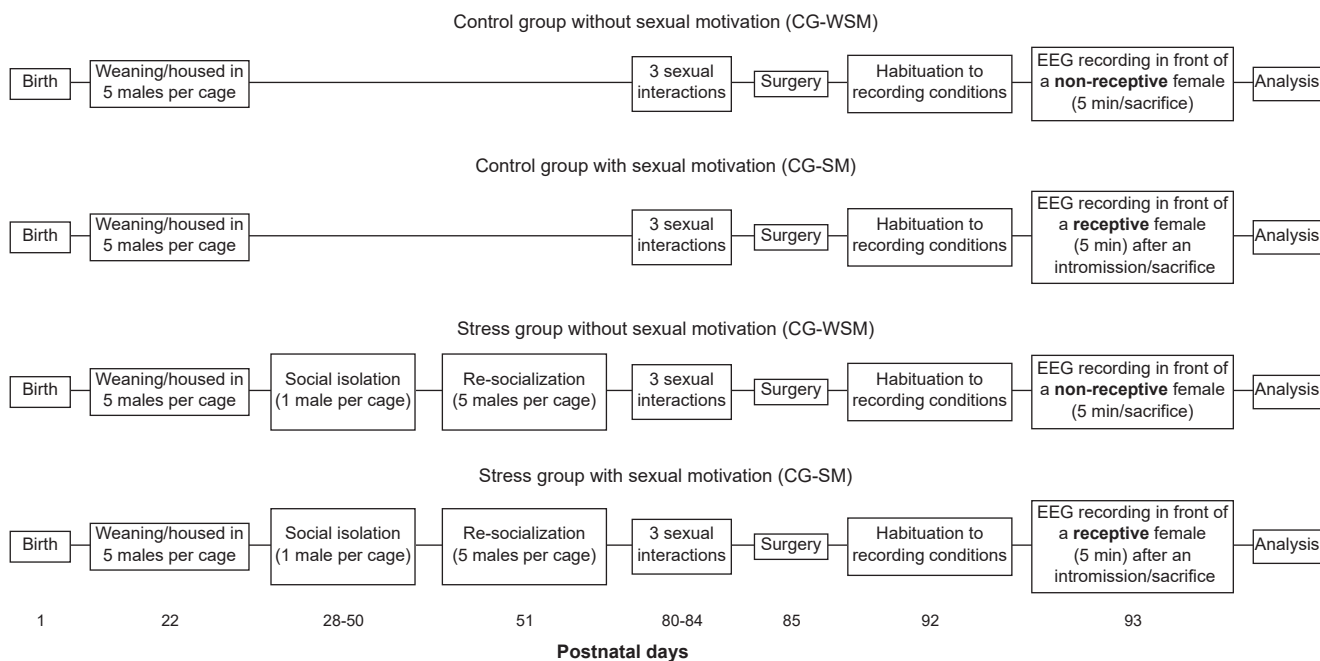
Control group without sexual motivation (CG-WSM)

Birth

Weaning/housed in 5 males per cage

3 sexual interactions

Surgery

Habituation to recording conditions

EEG recording in front of a **non-receptive** female (5 min/sacrifice)

Analysis

Control group with sexual motivation (CG-SM)

Birth

Weaning/housed in 5 males per cage

3 sexual interactions

Surgery

Habituation to recording conditions

EEG recording in front of a **receptive** female (5 min) after an intromission/sacrifice

Analysis

Stress group without sexual motivation (CG-WSM)

Birth

Weaning/housed in 5 males per cage

Social isolation (1 male per cage)

Re-socialization (5 males per cage)

3 sexual interactions

Surgery

Habituation to recording conditions

EEG recording in front of a **non-receptive** female (5 min/sacrifice)

Analysis

Stress group with sexual motivation (CG-SM)

Birth

Weaning/housed in 5 males per cage

Social isolation (1 male per cage)

Re-socialization (5 males per cage)

3 sexual interactions

Surgery

Habituation to recording conditions

EEG recording in front of a **receptive** female (5 min) after an intromission/sacrifice

Analysis

1 22 28-50 51 80-84 85 92 93

**Postnatal days**